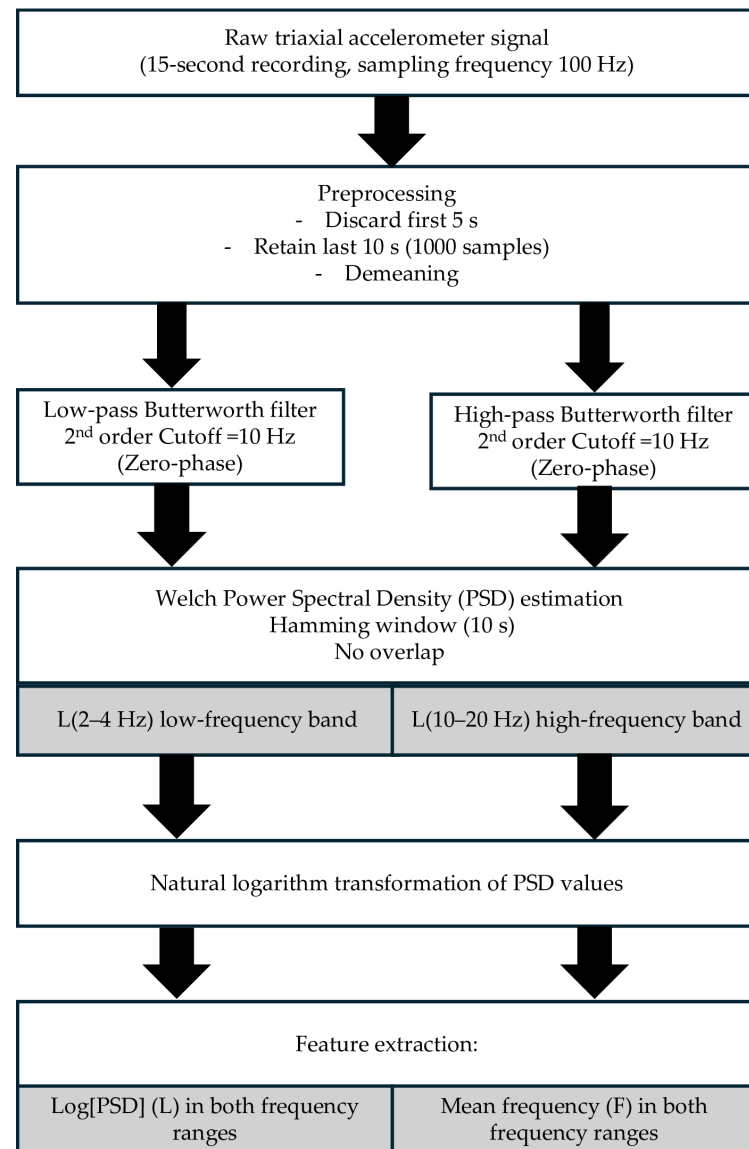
Raw triaxial accelerometer signal
(15-second recording, sampling frequency 100 Hz)

Preprocessing
- Discard first 5 s
- Retain last 10 s (1000 samples)
- Demeaning

Low-pass Butterworth filter
2$^{nd}$ order Cutoff =10 Hz
(Zero-phase)

High-pass Butterworth filter
2$^{nd}$ order Cutoff =10 Hz
(Zero-phase)

Welch Power Spectral Density (PSD) estimation
Hamming window (10 s)
No overlap

L(2–4 Hz) low-frequency band

L(10–20 Hz) high-frequency band

Natural logarithm transformation of PSD values

Feature extraction:

Log[PSD] (L) in both frequency ranges

Mean frequency (F) in both frequency ranges